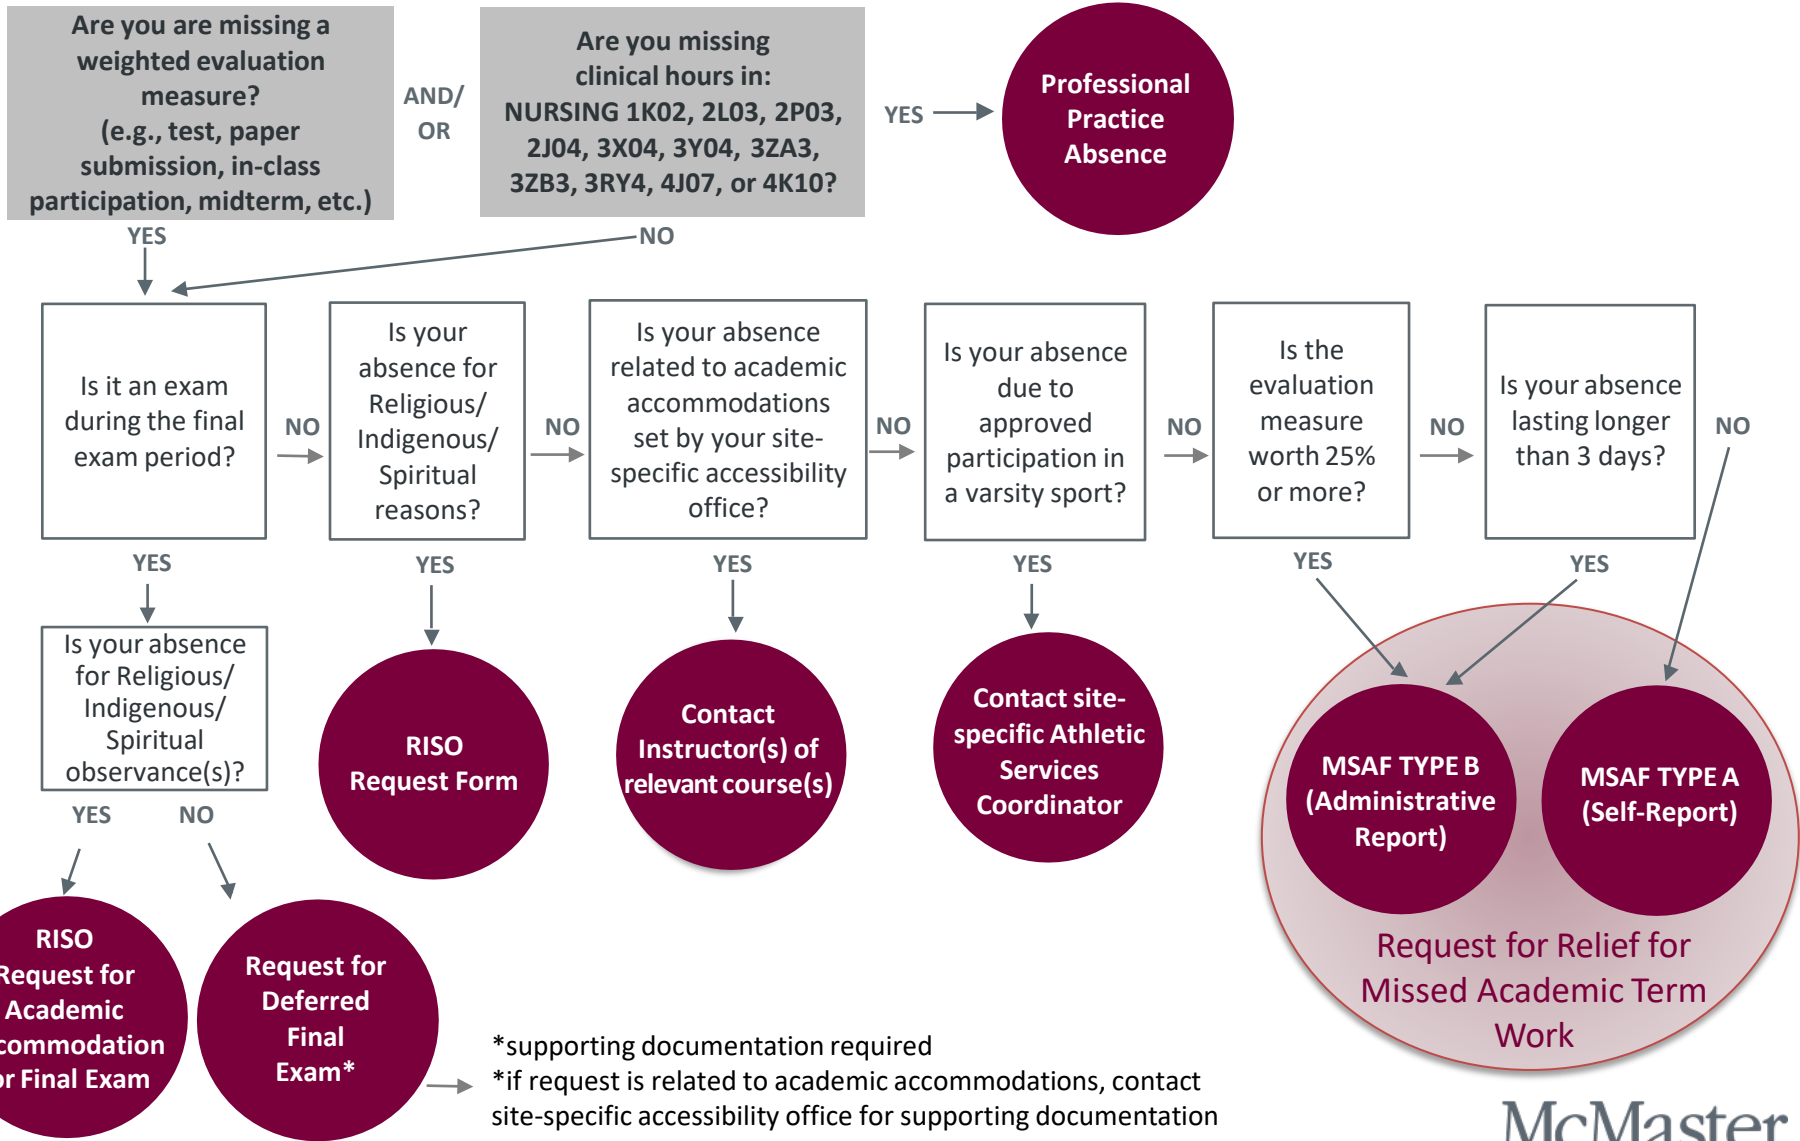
Are you are missing a weighted evaluation measure? (e.g., test, paper submission, in-class participation, midterm, etc.)

AND/ OR

Are you missing clinical hours in: NURSING 1K02, 2L03, 2P03, 2J04, 3X04, 3Y04, 3ZA3, 3ZB3, 3RY4, 4J07, or 4K10?

YES

Professional Practice Absence

YES

NO

Is it an exam during the final exam period?

NO

Is your absence for Religious/ Indigenous/ Spiritual reasons?

NO

Is your absence related to academic accommodations set by your site-specific accessibility office?

NO

Is your absence due to approved participation in a varsity sport?

NO

Is the evaluation measure worth 25% or more?

NO

Is your absence lasting longer than 3 days?

NO

YES

Is your absence for Religious/ Indigenous/ Spiritual observance(s)?

YES

NO

YES

RISO Request Form

YES

Contact Instructor(s) of relevant course(s)

YES

Contact site-specific Athletic Services Coordinator

YES

YES

MSAF TYPE B (Administrative Report)

MSAF TYPE A (Self-Report)

Request for Relief for Missed Academic Term Work

RISO Request for Academic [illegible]commodation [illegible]r Final Exam

Request for Deferred Final Exam*

*supporting documentation required
*if request is related to academic accommodations, contact site-specific accessibility office for supporting documentation

McMaster